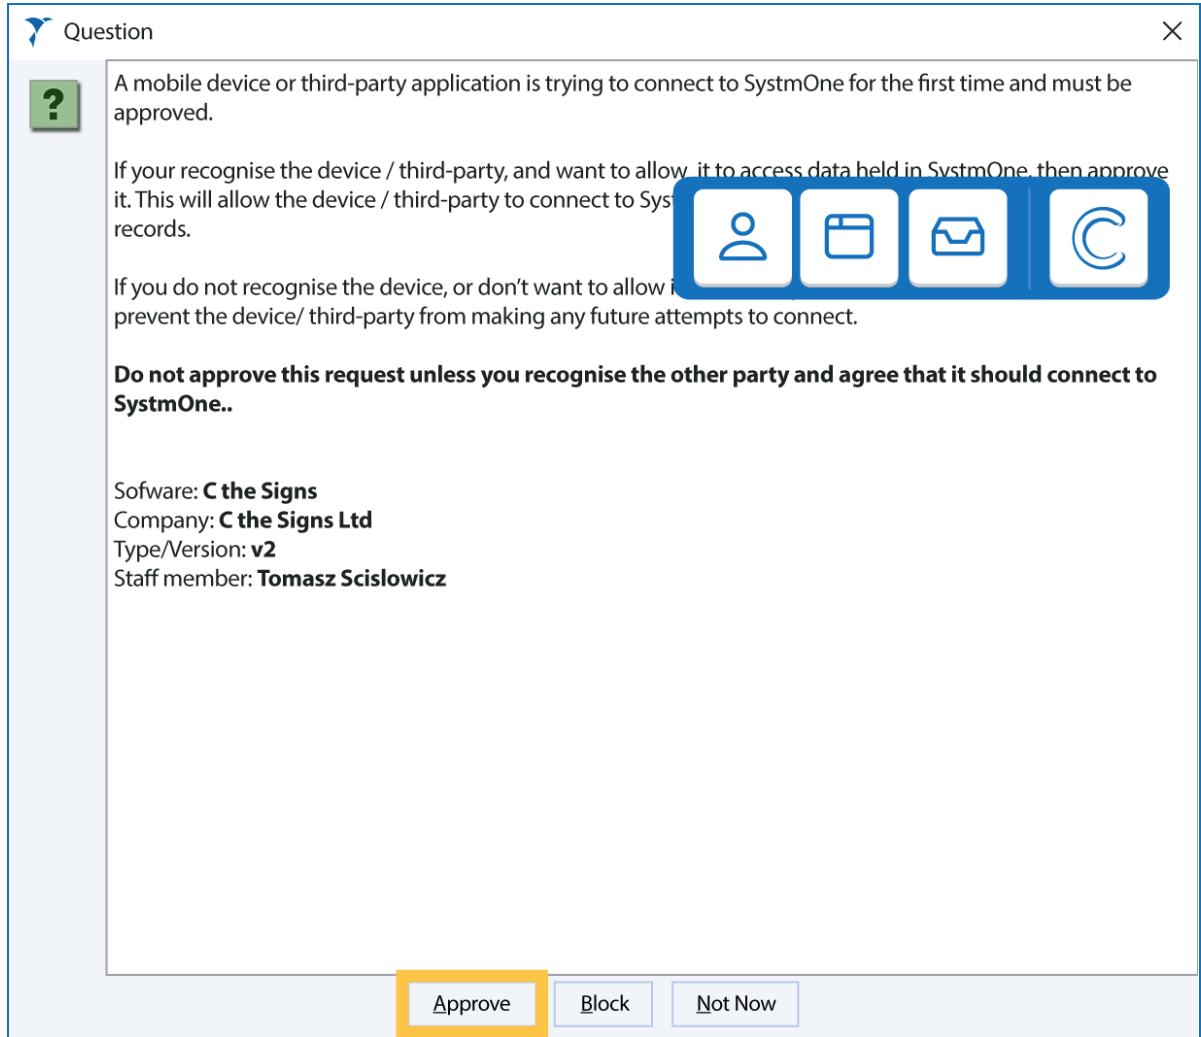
Question

?

A mobile device or third-party application is trying to connect to SystmOne for the first time and must be approved.

If your recognise the device / third-party, and want to allow it to access data held in SystmOne, then approve it. This will allow the device / third-party to connect to Sys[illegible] records.

If you do not recognise the device, or don't want to allow i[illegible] prevent the device/ third-party from making any future attempts to connect.

**Do not approve this request unless you recognise the other party and agree that it should connect to SystmOne..**

Sofware: **C the Signs**
Company: **C the Signs Ltd**
Type/Version: **v2**
Staff member: **Tomasz Scislowicz**

Approve Block Not Now